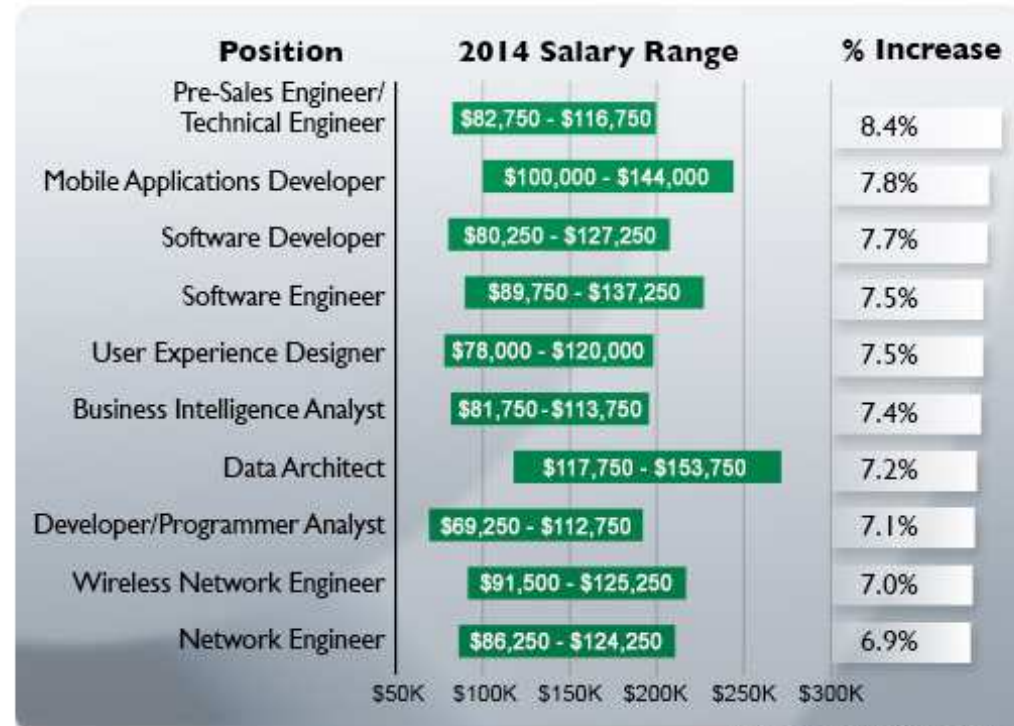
| Position | 2014 Salary Range | % Increase |
|---|---|---|
| Pre-Sales Engineer/ Technical Engineer | \$82,750 - \$116,750 | 8.4% |
| Mobile Applications Developer | \$100,000 - \$144,000 | 7.8% |
| Software Developer | \$80,250 - \$127,250 | 7.7% |
| Software Engineer | \$89,750 - \$137,250 | 7.5% |
| User Experience Designer | \$78,000 - \$120,000 | 7.5% |
| Business Intelligence Analyst | \$81,750 - \$113,750 | 7.4% |
| Data Architect | \$117,750 - \$153,750 | 7.2% |
| Developer/Programmer Analyst | \$69,250 - \$112,750 | 7.1% |
| Wireless Network Engineer | \$91,500 - \$125,250 | 7.0% |
| Network Engineer | \$86,250 - \$124,250 | 6.9% |

\$50K \$100K \$150K \$200K \$250K \$300K